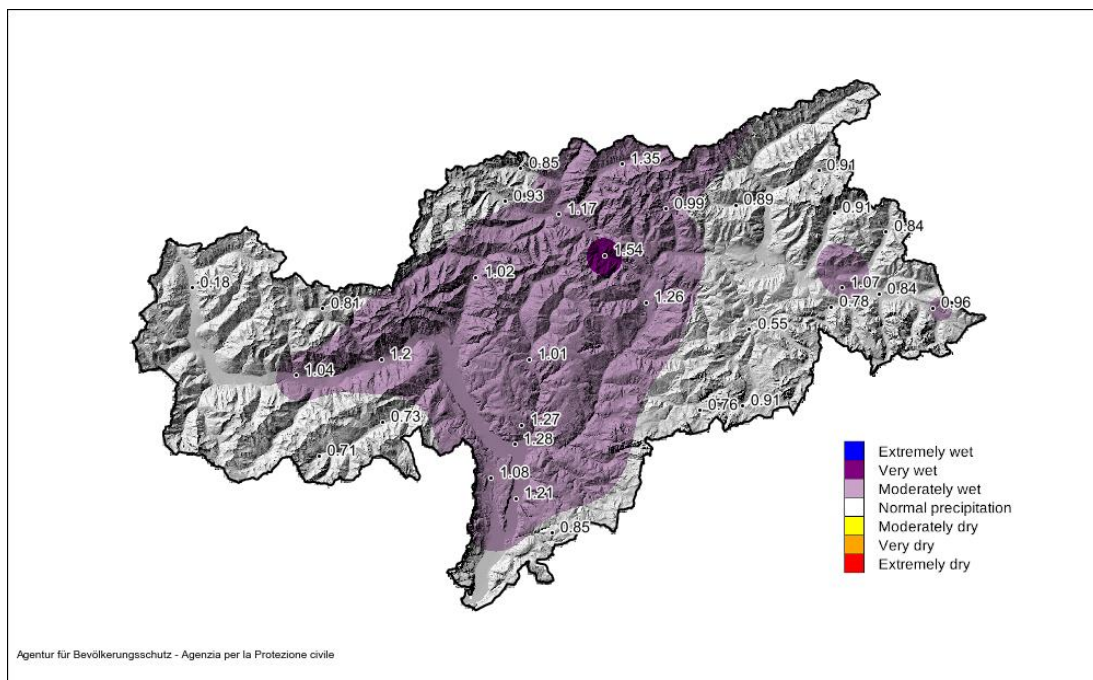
0.85
1.35
0.91
0.93
1.17
0.99
0.89
0.91
0.84
1.54
0.18
1.02
1.07
0.84
0.78
0.96
1.26
0.81
0.55
1.2
1.04
1.01
0.76
0.91
0.73
1.27
1.28
0.71
1.08
1.21
0.85

Extremely wet
Very wet
Moderately wet
Normal precipitation
Moderately dry
Very dry
Extremely dry

Agentur für Bevölkerungsschutz - Agenzia per la Protezione civile